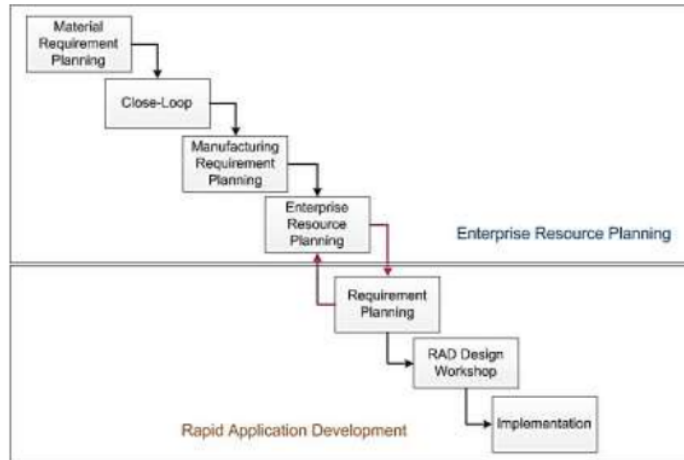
Material Requirement Planning

Close-Loop

Manufacturing Requirement Planning

Enterprise Resource Planning

Enterprise Resource Planning

Requirement Planning

RAD Design Workshop

Implementation

Rapid Application Development